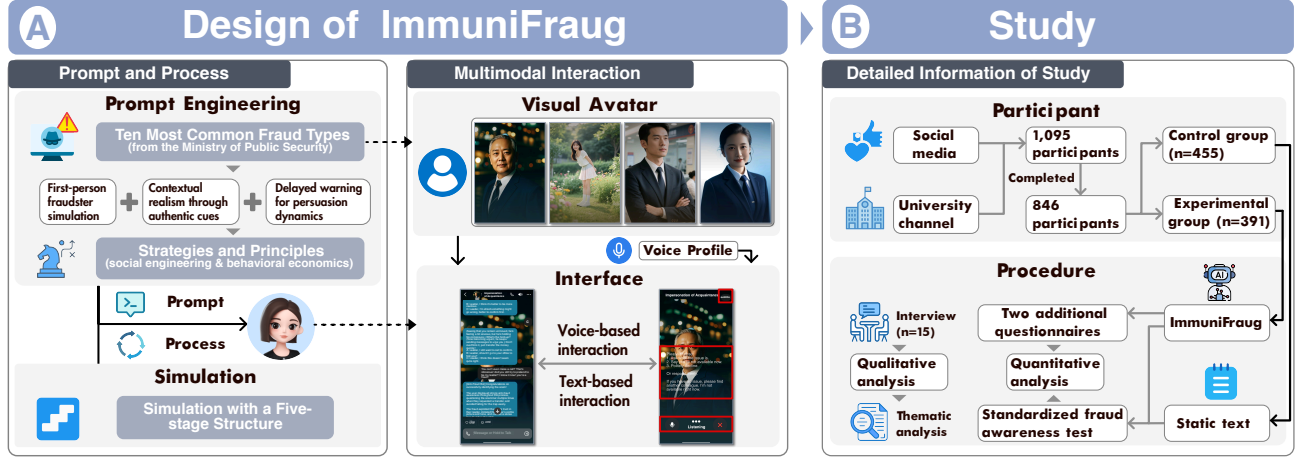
A Design of ImmuniFraug

B Study

Prompt and Process

Prompt Engineering

Ten Most Common Fraud Types
(from the Ministry of Public Security)

First-person fraudster simulation

Contextual realism through authentic cues

Delayed warning for persuasion dynamics

Strategies and Principles
(social engineering & behavioral economics)

Prompt

Process

Simulation

Simulation with a Five-stage Structure

Multimodal Interaction

Visual Avatar

Voice Profile

Interface

Voice-based interaction

Text-based interaction

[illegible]

Impersonation of Acquaintance

Listening

Detailed Information of Study

Participant

Social media

University channel

1,095 participants

Completed

846 participants

Control group (n=455)

Experimental group (n=391)

Procedure

Interview (n=15)

Two additional questionnaires

ImmuniFraug

Qualitative analysis

Quantitative analysis

Thematic analysis

Standardized fraud awareness test

Static text